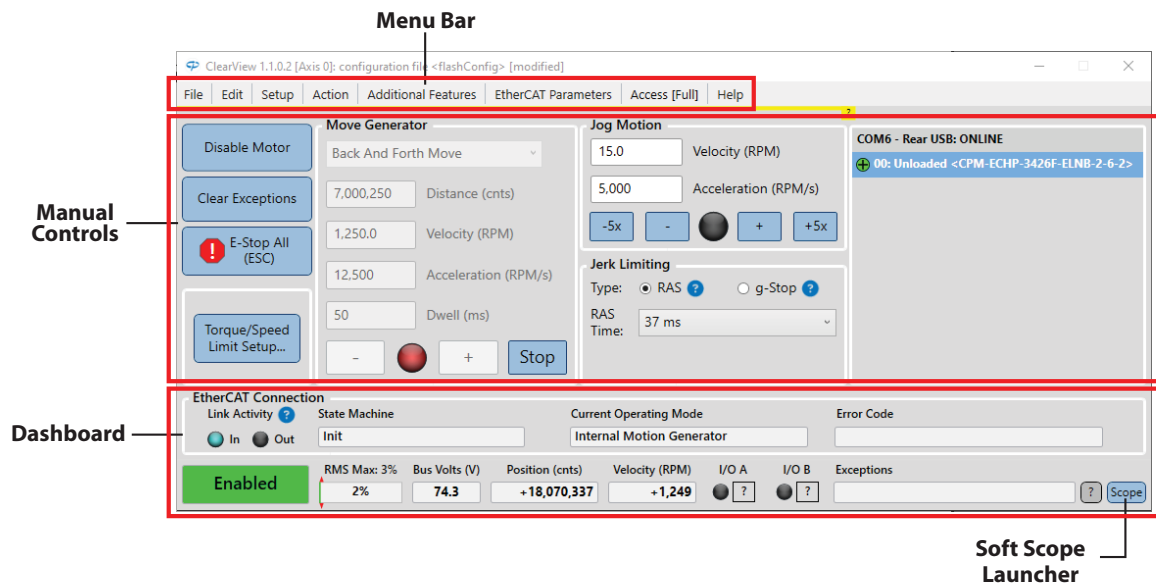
Menu Bar

ClearView 1.1.0.2 [Axis 0]: configuration file <flashConfig> [modified]

File | Edit | Setup | Action | Additional Features | EtherCAT Parameters | Access [Full] | Help

?

Manual Controls

Disable Motor

Clear Exceptions

E-Stop All (ESC)

Torque/Speed Limit Setup...

Move Generator

Back And Forth Move

7,000,250 Distance (cnts)

1,250.0 Velocity (RPM)

12,500 Acceleration (RPM/s)

50 Dwell (ms)

- + Stop

Jog Motion

15.0 Velocity (RPM)

5,000 Acceleration (RPM/s)

-5x - + +5x

Jerk Limiting

Type: RAS ? g-Stop ?

RAS Time: 37 ms

COM6 - Rear USB: ONLINE

00: Unloaded <CPM-ECHP-3426F-ELNB-2-6-2>

Dashboard

EtherCAT Connection

Link Activity ?

In Out

State Machine

Init

Current Operating Mode

Internal Motion Generator

Error Code

Enabled

RMS Max: 3%

2%

Bus Volts (V)

74.3

Position (cnts)

+18,070,337

Velocity (RPM)

+1,249

I/O A

?

I/O B

?

Exceptions

? Scope

Soft Scope Launcher